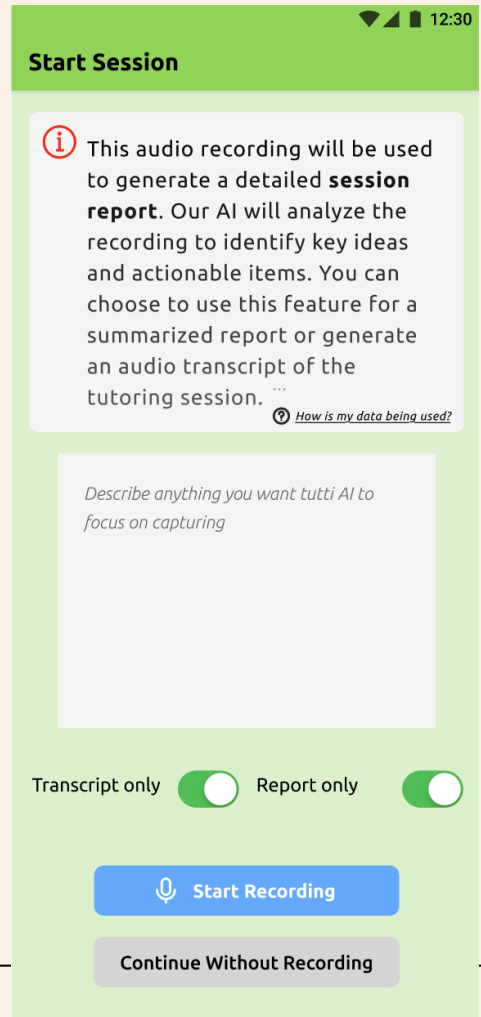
12:30

Start Session

This audio recording will be used to generate a detailed **session report**. Our AI will analyze the recording to identify key ideas and actionable items. You can choose to use this feature for a summarized report or generate an audio transcript of the tutoring session. ...

How is my data being used?

Describe anything you want tutti AI to focus on capturing

Transcript only

Report only

Start Recording

Continue Without Recording